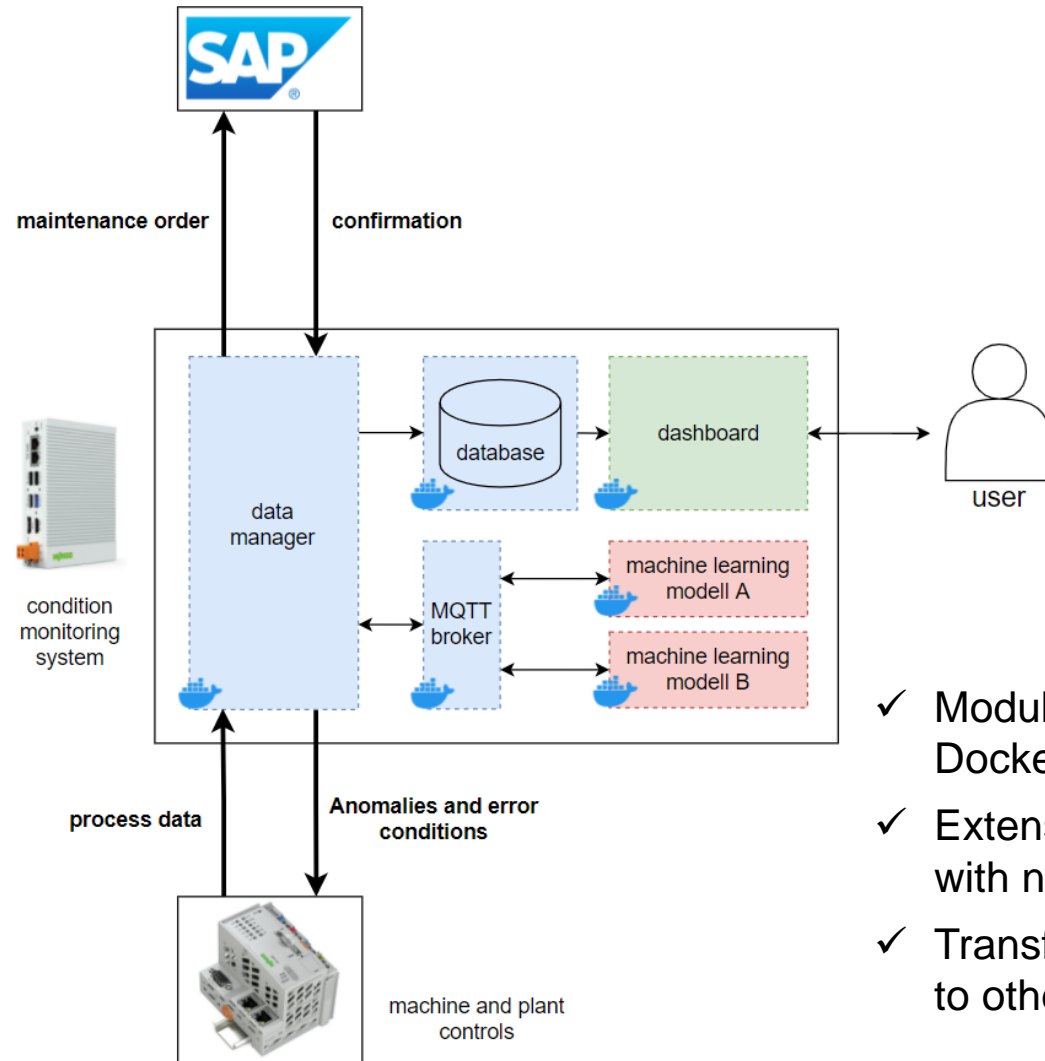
SAP®

maintenance order

confirmation

data manager

database

dashboard

user

condition monitoring system

MQTT broker

machine learning modell A

machine learning modell B

process data

Anomalies and error conditions

machine and plant controls

✓ Modul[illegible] Docke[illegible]

✓ Extens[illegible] with n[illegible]

✓ Transf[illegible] to othe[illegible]